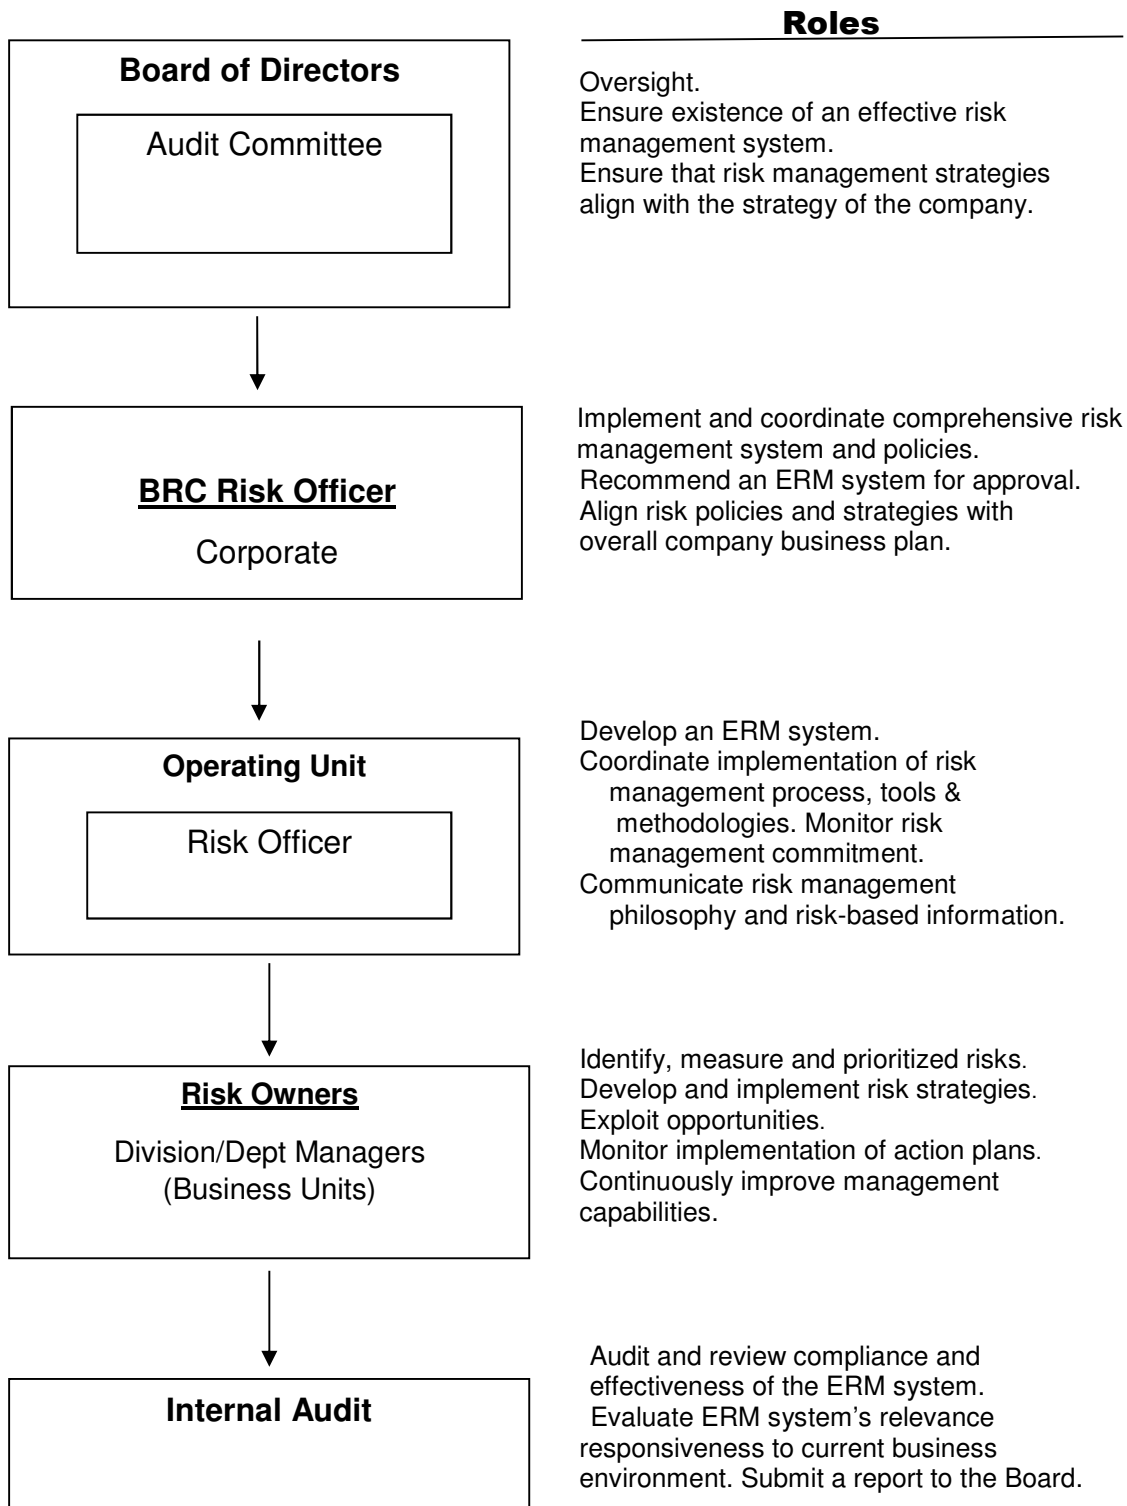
Roles

Board of Directors

Audit Committee

Oversight.
Ensure existence of an effective risk management system.
Ensure that risk management strategies align with the strategy of the company.

BRC Risk Officer

Corporate

Implement and coordinate comprehensive risk management system and policies.
Recommend an ERM system for approval.
Align risk policies and strategies with overall company business plan.

Operating Unit

Risk Officer

Develop an ERM system.
Coordinate implementation of risk management process, tools & methodologies. Monitor risk management commitment.
Communicate risk management philosophy and risk-based information.

Risk Owners

Division/Dept Managers (Business Units)

Identify, measure and prioritized risks.
Develop and implement risk strategies.
Exploit opportunities.
Monitor implementation of action plans.
Continuously improve management capabilities.

Internal Audit

Audit and review compliance and effectiveness of the ERM system.
Evaluate ERM system's relevance responsiveness to current business environment. Submit a report to the Board.